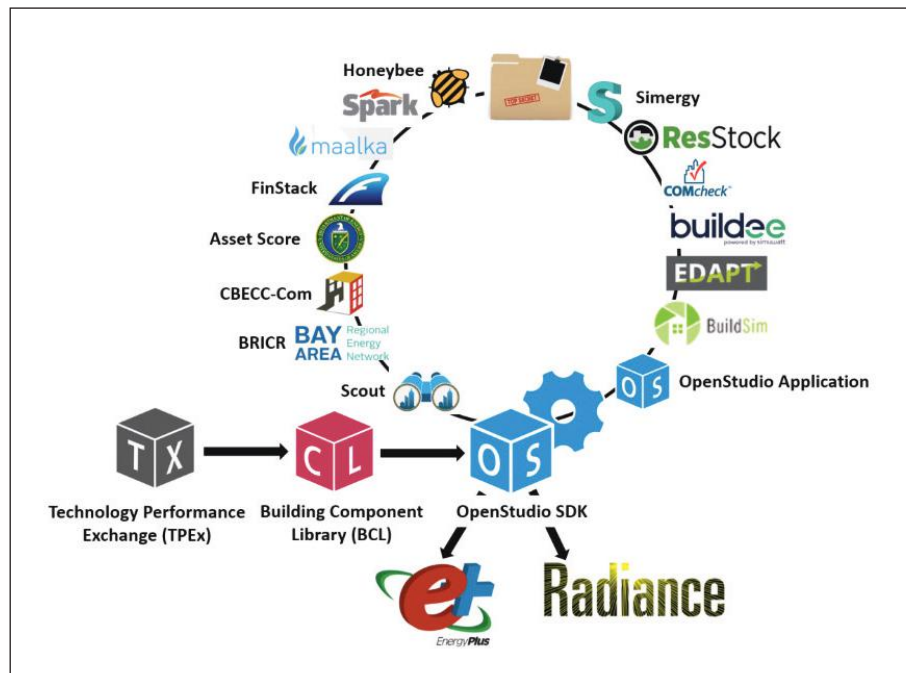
Honeybee

Spark

TOP SECRET

S Simergy

ResStock

maalka

COMcheck

FinStack

buildee

powered by simuwatt

Asset Score

EDAPT

CBECC-Com

BuildSim

BRICR

BAY AREA Regional Energy Network

Scout

OS OpenStudio Application

TX

CL

OS

Technology Performance Exchange (TPEx)

Building Component Library (BCL)

OpenStudio SDK

EnergyPlus

Radiance